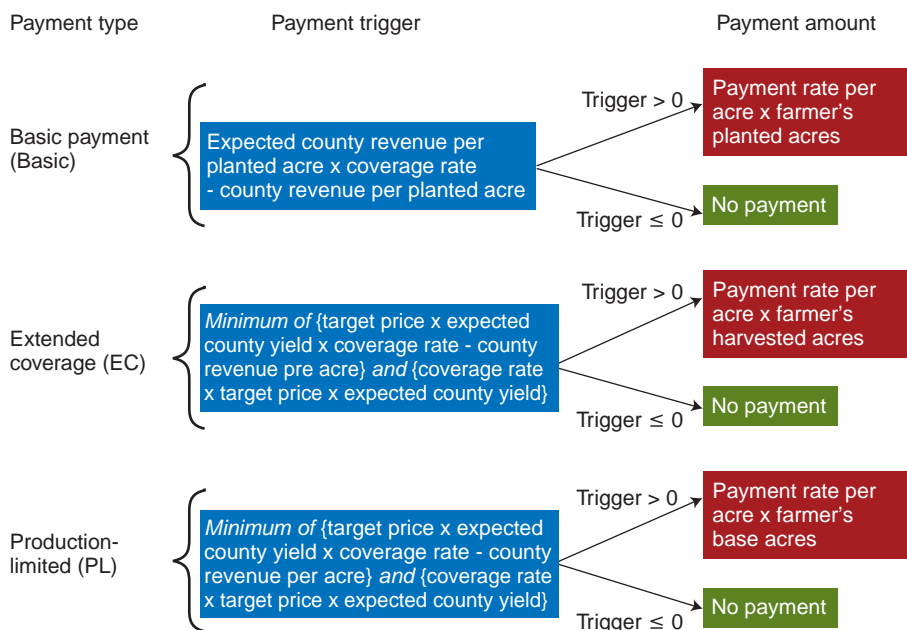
Payment type

Payment trigger

Payment amount

Basic payment (Basic)

Expected county revenue per planted acre x coverage rate - county revenue per planted acre

Trigger > 0

Payment rate per acre x farmer's planted acres

Trigger ≤ 0

No payment

Extended coverage (EC)

*Minimum of* {target price x expected county yield x coverage rate - county revenue pre acre} *and* {coverage rate x target price x expected county yield}

Trigger > 0

Payment rate per acre x farmer's harvested acres

Trigger ≤ 0

No payment

Production-limited (PL)

*Minimum of* {target price x expected county yield x coverage rate - county revenue per acre} *and* {coverage rate x target price x expected county yield}

Trigger > 0

Payment rate per acre x farmer's base acres

Trigger ≤ 0

No payment